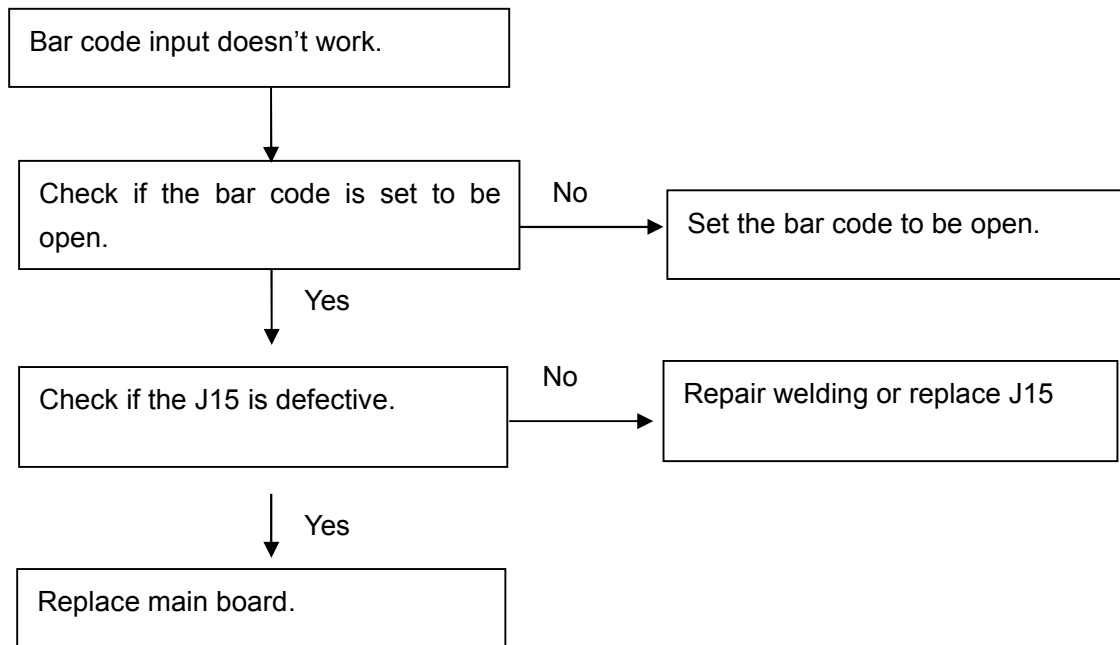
Bar code input doesn’t work.

Check if the bar code is set to be open.

No

Set the bar code to be open.

Yes

Check if the J15 is defective.

No

Repair welding or replace J15

Yes

Replace main board.